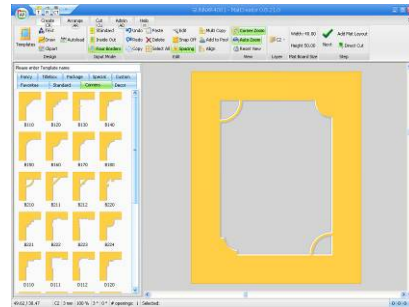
Create Arrange Cut Admin Help

Templates Print Draw Object Standard Inside Out Floor Borders Undo Redo Copy Paste Delete Select All Edit Snap Off Spacing Multi Copy Add to Fav Align Center Zoom Auto Zoom Reset View Width 40.00 Height 50.00 Mat Board Size Add Mat Layout Direct Cut

Design Signal Mode Edit View Layer Step

Please enter Template name
Fancy Tiffany Package Special Custom
Favorites Standard Corners Decor

B10 B20 B30 B40
B160 B160 B170 B180
B210 B211 B212 B220
B221 B222 B223 B224
D110 D111 D112 D120

49.02,58.47 | C2 | 3 mm | 100 % | 3" / 0.1" | # openings: 1 | Selected: